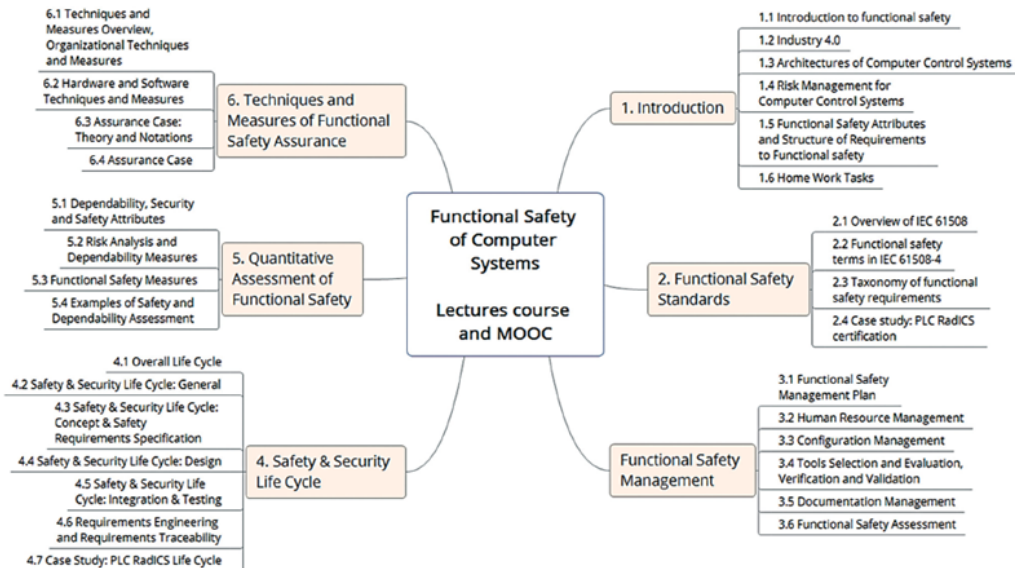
Functional Safety of Computer Systems

Lectures course and MOOC

1. Introduction
1.1 Introduction to functional safety
1.2 Industry 4.0
1.3 Architectures of Computer Control Systems
1.4 Risk Management for Computer Control Systems
1.5 Functional Safety Attributes and Structure of Requirements to Functional safety
1.6 Home Work Tasks

2. Functional Safety Standards
2.1 Overview of IEC 61508
2.2 Functional safety terms in IEC 61508-4
2.3 Taxonomy of functional safety requirements
2.4 Case study: PLC RadICS certification

Functional Safety Management
3.1 Functional Safety Management Plan
3.2 Human Resource Management
3.3 Configuration Management
3.4 Tools Selection and Evaluation, Verification and Validation
3.5 Documentation Management
3.6 Functional Safety Assessment

4. Safety & Security Life Cycle
4.1 Overall Life Cycle
4.2 Safety & Security Life Cycle: General
4.3 Safety & Security Life Cycle: Concept & Safety Requirements Specification
4.4 Safety & Security Life Cycle: Design
4.5 Safety & Security Life Cycle: Integration & Testing
4.6 Requirements Engineering and Requirements Traceability
4.7 Case Study: PLC RadICS Life Cycle

5. Quantitative Assessment of Functional Safety
5.1 Dependability, Security and Safety Attributes
5.2 Risk Analysis and Dependability Measures
5.3 Functional Safety Measures
5.4 Examples of Safety and Dependability Assessment

6. Techniques and Measures of Functional Safety Assurance
6.1 Techniques and Measures Overview, Organizational Techniques and Measures
6.2 Hardware and Software Techniques and Measures
6.3 Assurance Case: Theory and Notations
6.4 Assurance Case